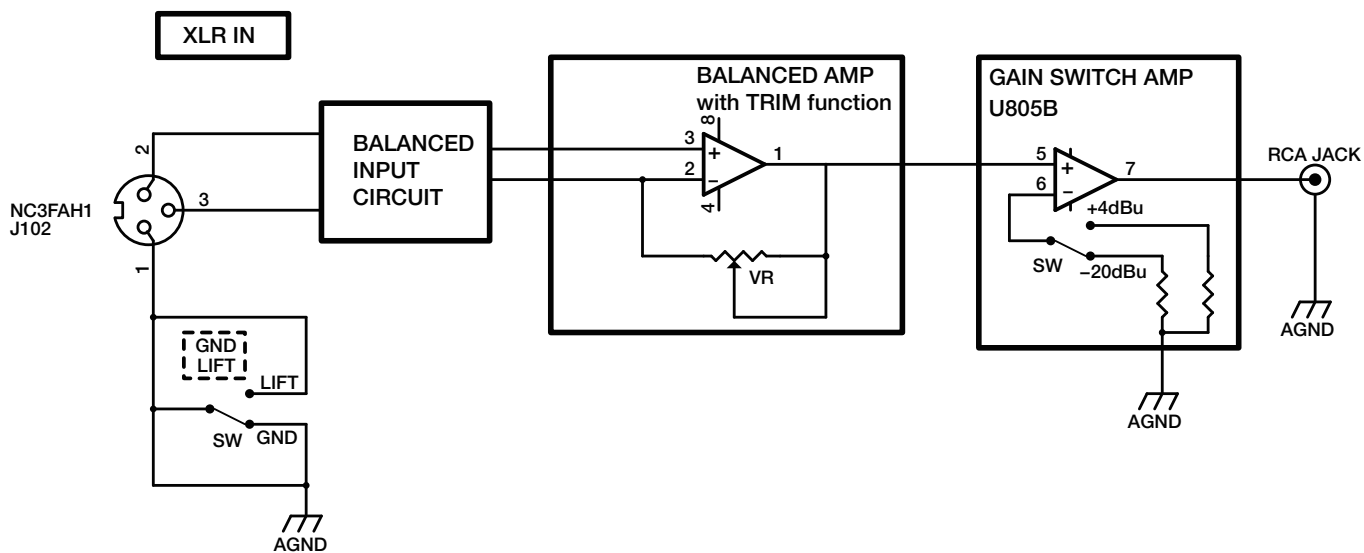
XLR IN

NC3FAH1
J102

2
3
1

BALANCED INPUT CIRCUIT

BALANCED AMP with TRIM function

3
2
8
4
+
−
1

VR

GAIN SWITCH AMP U805B

5
6
+
−
7

+4dBu
SW
−20dBu

AGND

RCA JACK

AGND

GND LIFT

LIFT

SW
GND

AGND